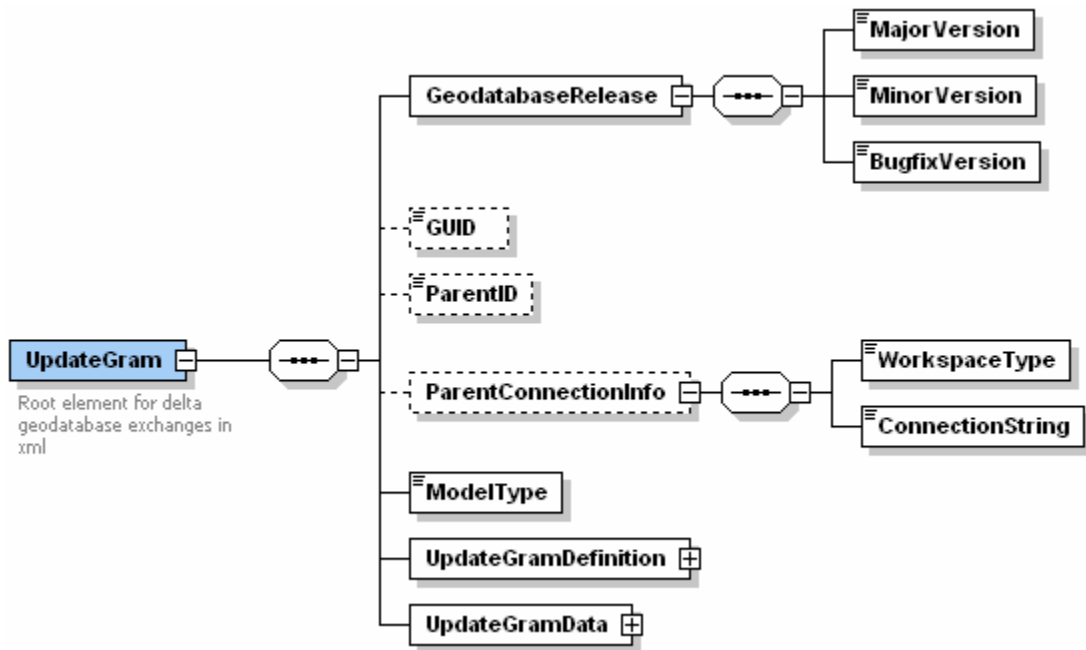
UpdateGram

Root element for delta geodatabase exchanges in xml

GeodatabaseRelease

MajorVersion

MinorVersion

BugfixVersion

GUID

ParentID

ParentConnectionInfo

WorkspaceType

ConnectionString

ModelType

UpdateGramDefinition

UpdateGramData